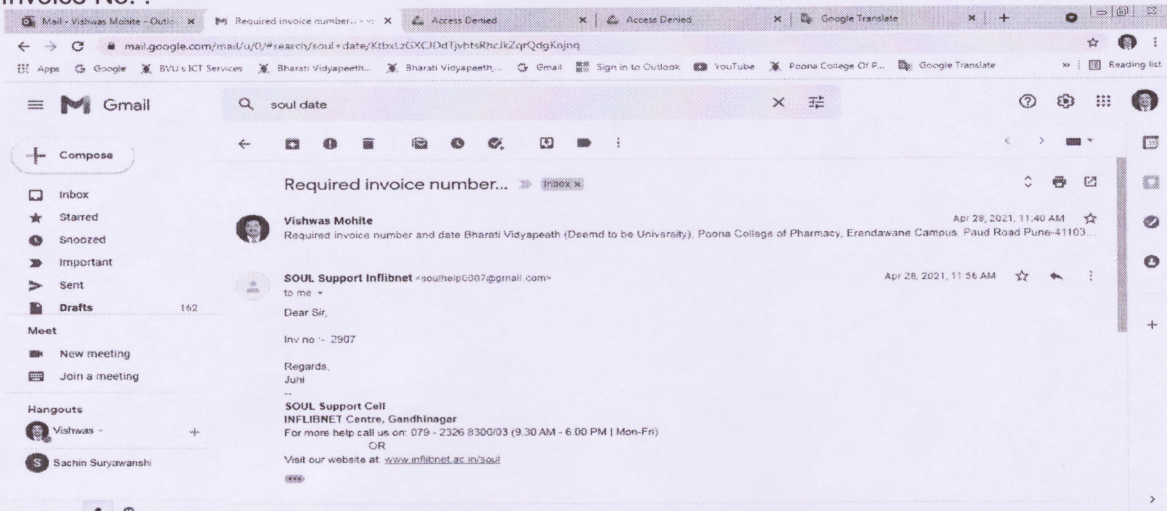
Invoice No. :

Mail - Vishwas Mohite - Outlo... Required invoice number... Access Denied Access Denied Google Translate

mail.google.com/mail/u/0/#search/soul+date/KtbxLzGXCDdTjvhtsRhcJkZqrQdgKnjnq

Apps Google BVU's ICT Services Bharati Vidyapeeth... Bharati Vidyapeeth... Gmail Sign in to Outlook YouTube Poona College Of P... Google Translate Reading list

Gmail

soul date

Compose

Inbox

Starred

Snoozed

Important

Sent

Drafts 162

Meet

New meeting

Join a meeting

Hangouts

Vishwas -

Sachin Suryawanshi

Required invoice number... Inbox ×

Vishwas Mohite Apr 28, 2021, 11:40 AM

Required invoice number and date Bharati Vidyapeath (Deemd to be University), Poona Collage of Pharmacy, Erandawane Campus, Paud Road Pune-41103...

SOUL Support Inflibnet <soulhelp0007@gmail.com> Apr 28, 2021, 11:56 AM

to me

Dear Sir,

Inv no :- 2907

Regards,
Juhi

--
SOUL Support Cell
INFLIBNET Centre, Gandhinagar
For more help call us on: 079 - 2326 8300/03 (9.30 AM - 6.00 PM | Mon-Fri)
OR
Visit our website at: www.inflibnet.ac.in/soul